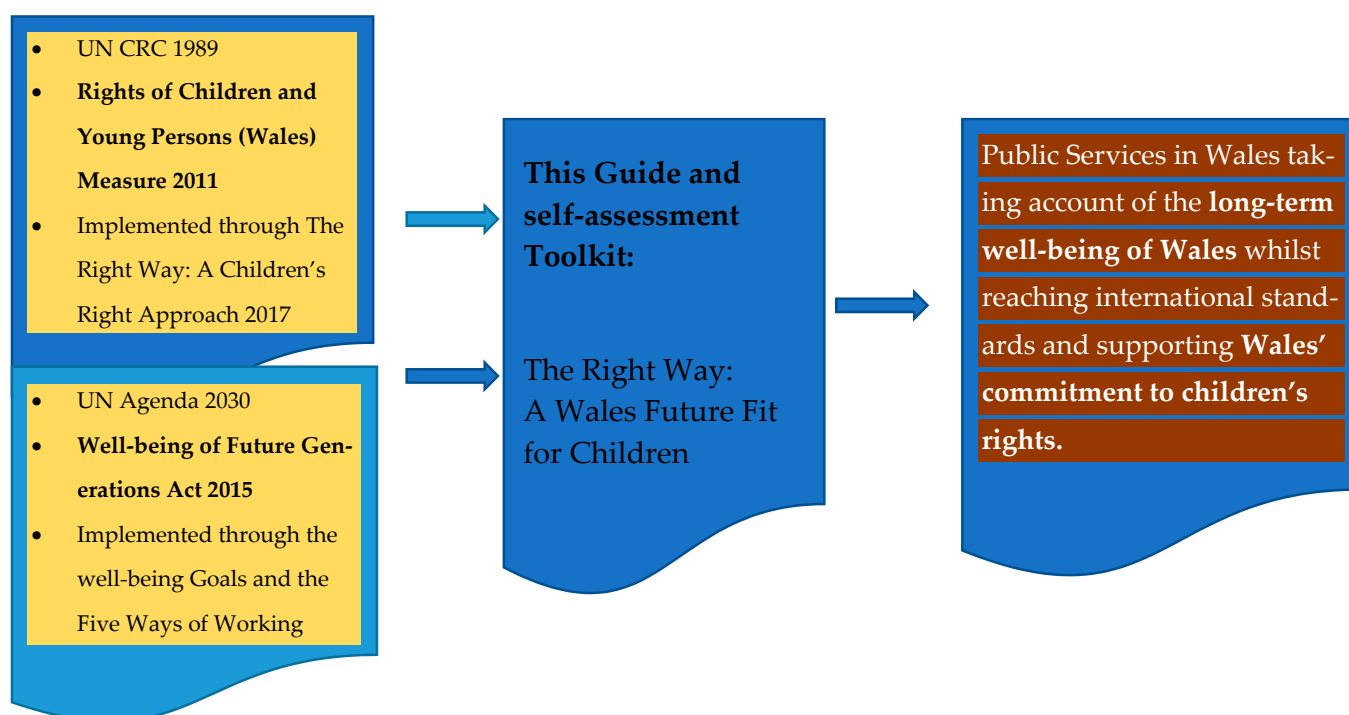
- UN CRC 1989
- **Rights of Children and Young Persons (Wales) Measure 2011**
- Implemented through The Right Way: A Children's Right Approach 2017

- UN Agenda 2030
- **Well-being of Future Generations Act 2015**
- Implemented through the well-being Goals and the Five Ways of Working

**This Guide and self-assessment Toolkit:**

The Right Way: A Wales Future Fit for Children

Public Services in Wales taking account of the **long-term well-being of Wales** whilst reaching international standards and supporting **Wales' commitment to children's rights.**